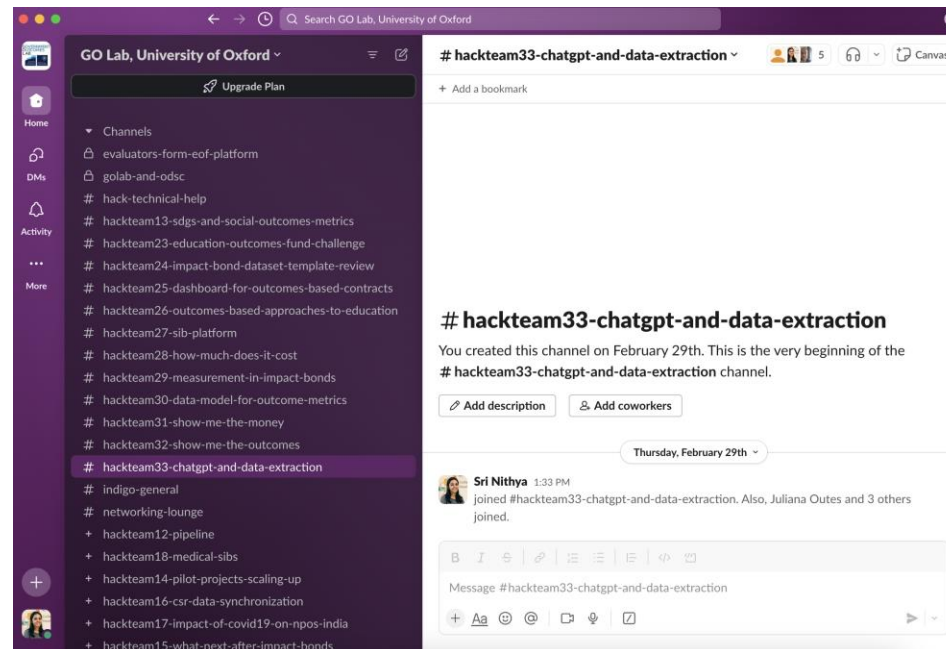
Search GO Lab, University of Oxford

GO Lab, University of Oxford

Upgrade Plan

Home
DMs
Activity
More

Channels
evaluators-form-eof-platform
golab-and-odsc
# hack-technical-help
# hackteam13-sdgs-and-social-outcomes-metrics
# hackteam23-education-outcomes-fund-challenge
# hackteam24-impact-bond-dataset-template-review
# hackteam25-dashboard-for-outcomes-based-contracts
# hackteam26-outcomes-based-approaches-to-education
# hackteam27-sib-platform
# hackteam28-how-much-does-it-cost
# hackteam29-measurement-in-impact-bonds
# hackteam30-data-model-for-outcome-metrics
# hackteam31-show-me-the-money
# hackteam32-show-me-the-outcomes
# hackteam33-chatgpt-and-data-extraction
# indigo-general
# networking-lounge
+ hackteam12-pipeline
+ hackteam18-medical-sibs
+ hackteam14-pilot-projects-scaling-up
+ hackteam16-csr-data-synchronization
+ hackteam17-impact-of-covid19-on-npos-india
+ hackteam15-what-next-after-impact-bonds

# hackteam33-chatgpt-and-data-extraction
5
Canvas

+ Add a bookmark

# hackteam33-chatgpt-and-data-extraction

You created this channel on February 29th. This is the very beginning of the # hackteam33-chatgpt-and-data-extraction channel.

Add description
Add coworkers

Thursday, February 29th

Sri Nithya 1:33 PM
joined #hackteam33-chatgpt-and-data-extraction. Also, Juliana Outes and 3 others joined.

Message #hackteam33-chatgpt-and-data-extraction

Aa